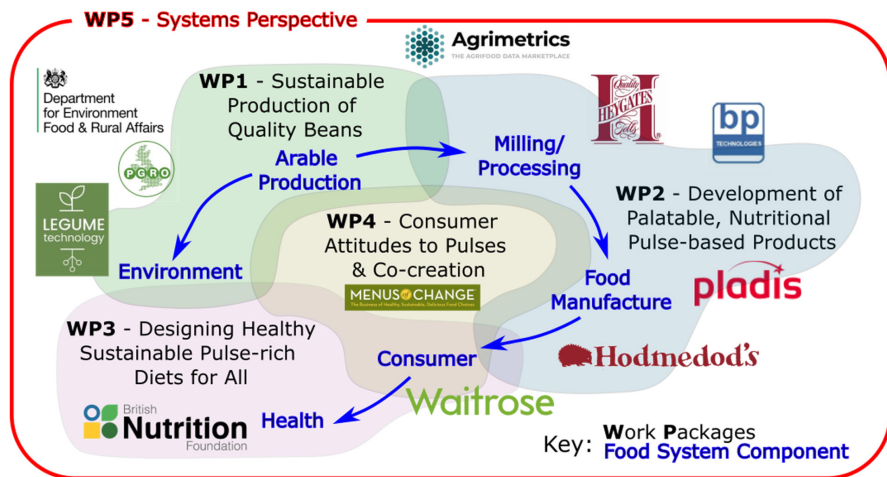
WP5 - Systems Perspective

Agrimetrics
THE AGRIFOOD DATA MARKETPLACE

Department for Environment Food & Rural Affairs

PGRO

LEGUME technology

WP1 - Sustainable Production of Quality Beans

Arable Production

Milling/ Processing

Quality HEYGATES Oats

bp TECHNOLOGIES

WP2 - Development of Palatable, Nutritional Pulse-based Products

WP4 - Consumer Attitudes to Pulses & Co-creation

MENUS of CHANGE
The Business of Healthy, Sustainable, Delicious Food Choices

Environment

Food Manufacture

pladis

WP3 - Designing Healthy Sustainable Pulse-rich Diets for All

Consumer

Hodmedod's

Health

Waitrose

British Nutrition Foundation

Key: Work Packages
Food System Component